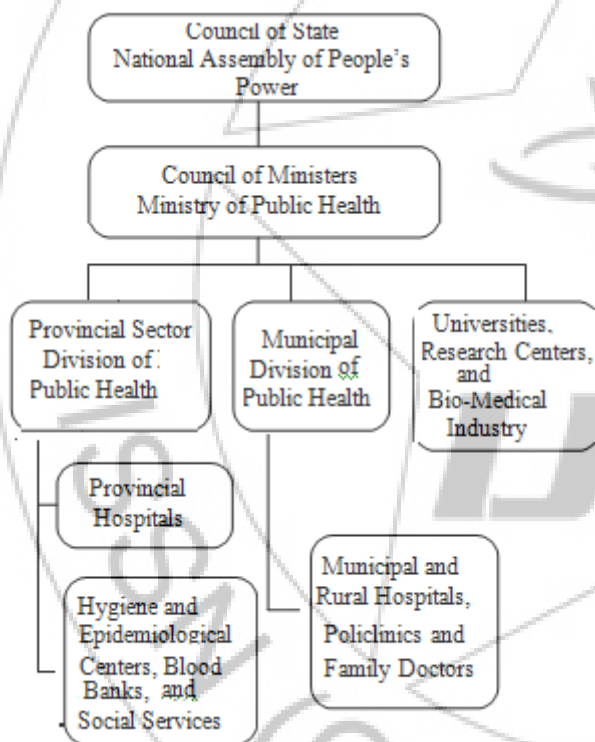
Council of State
National Assembly of People's Power

Council of Ministers
Ministry of Public Health

Provincial Sector Division of Public Health

Municipal Division of Public Health

Universities, Research Centers, and Bio-Medical Industry

Provincial Hospitals

Hygiene and Epidemiological Centers, Blood Banks, and Social Services

Municipal and Rural Hospitals, Policlinics and Family Doctors